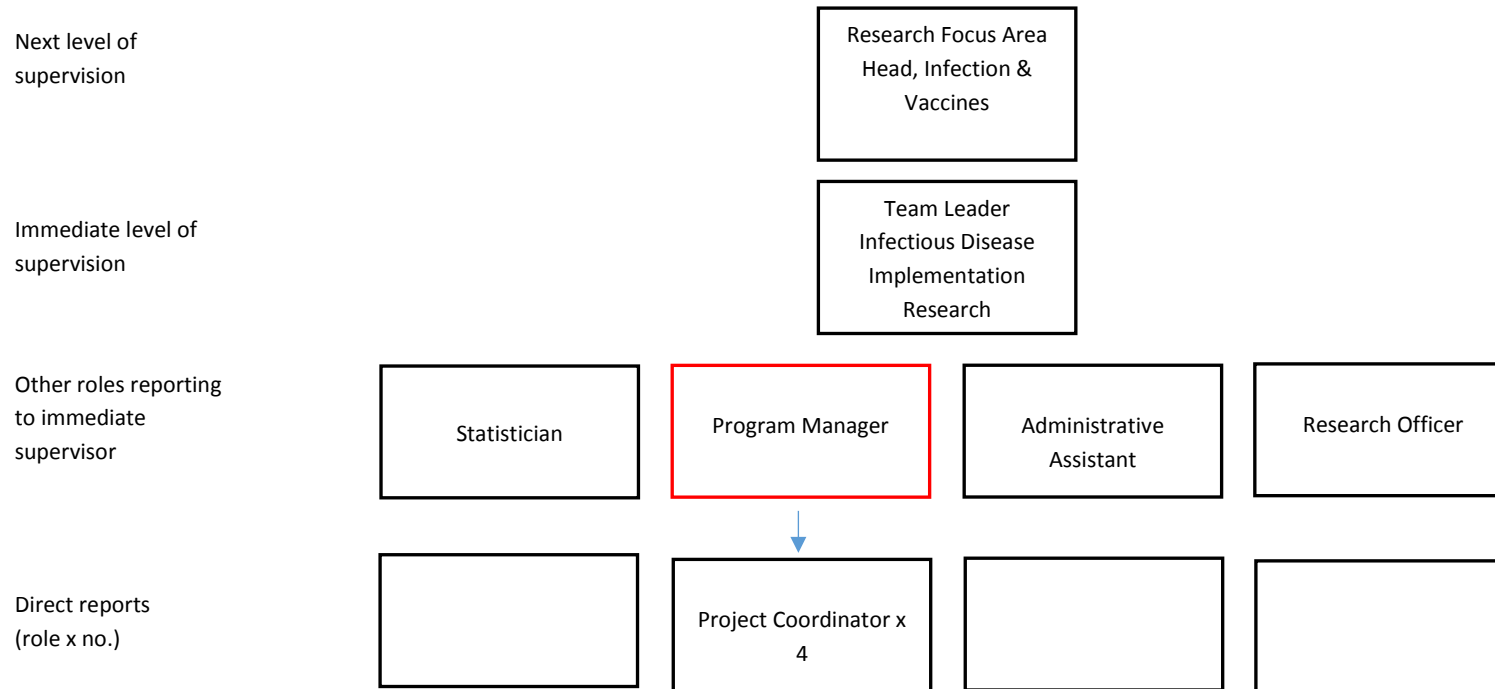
Next level of supervision

Research Focus Area Head, Infection & Vaccines

Immediate level of supervision

Team Leader Infectious Disease Implementation Research

Other roles reporting to immediate supervisor

Statistician

Program Manager

Administrative Assistant

Research Officer

Direct reports (role x no.)

Project Coordinator x 4